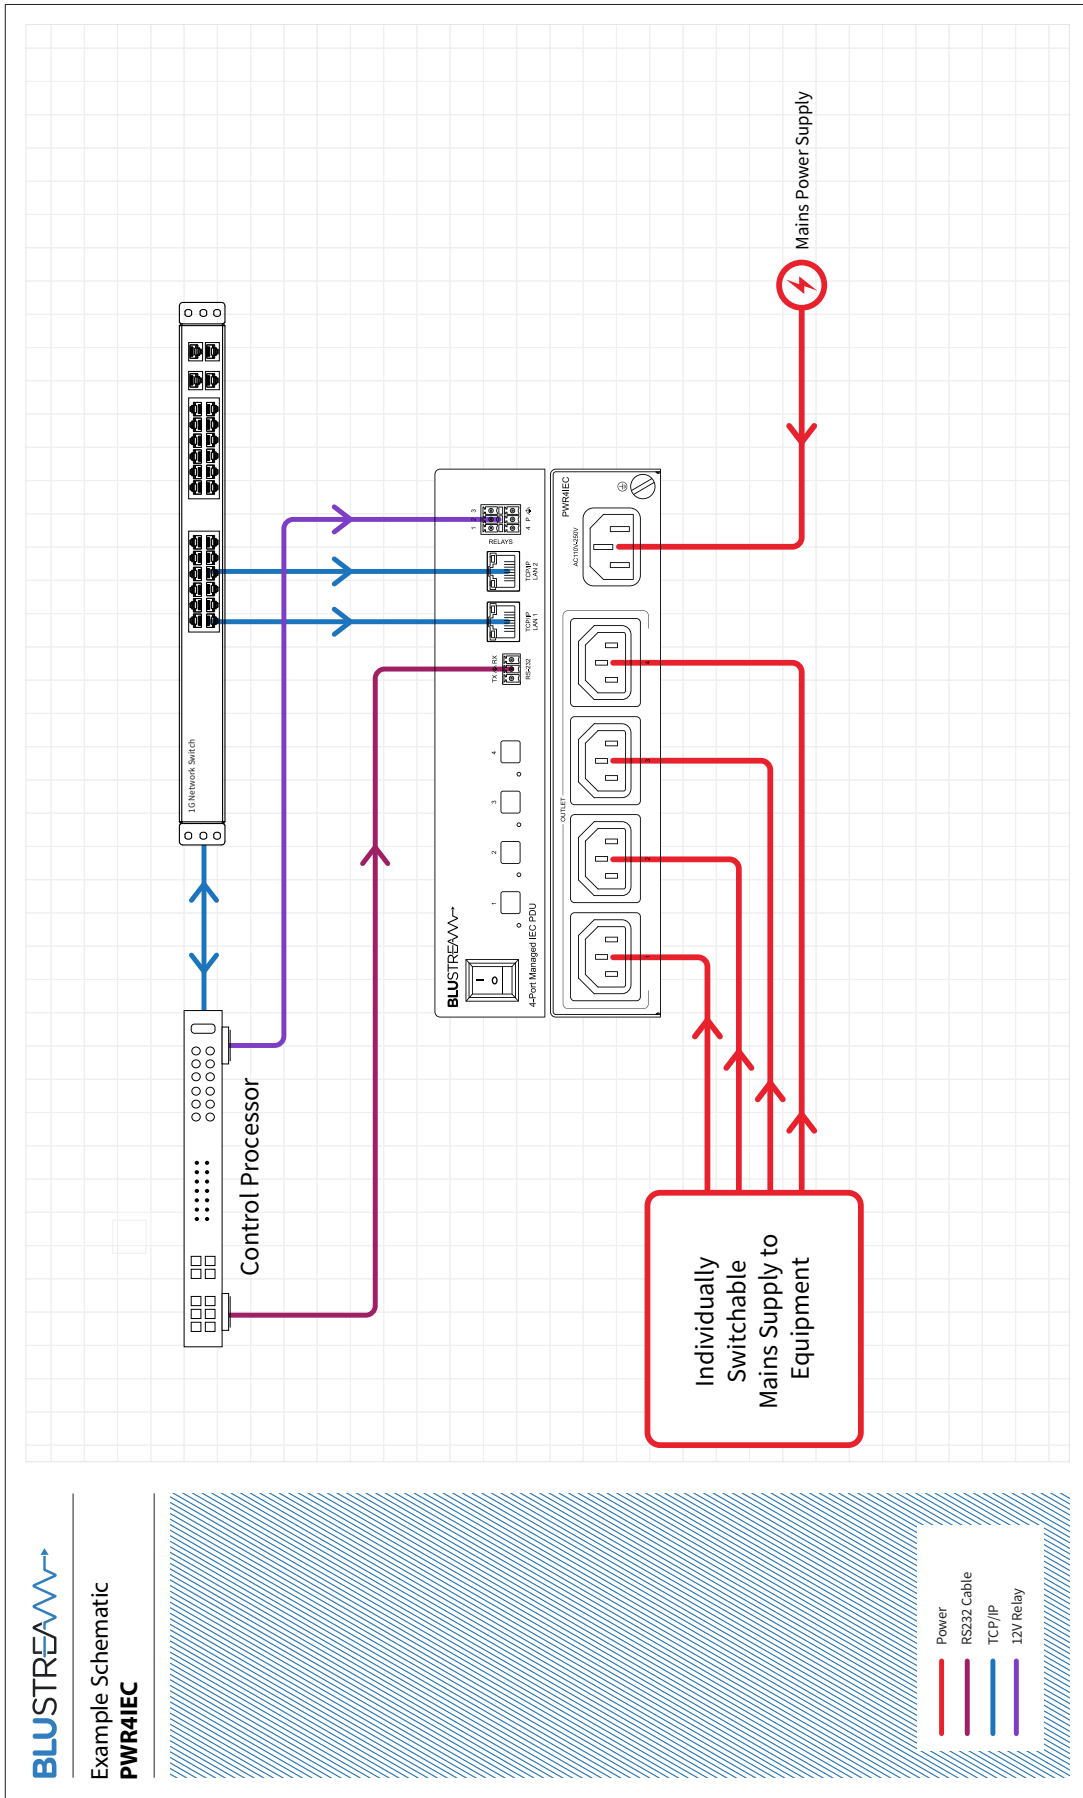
Mains Power Supply

1G Network Switch

PWR4IEC

AC110V-250V

RELAYS

TCP/IP LAN 2

TCP/IP LAN 1

RS-232

TX RX

OUTLET

BLUSTREAM

4-Port Managed IEC PDU

Control Processor

Individually Switchable Mains Supply to Equipment

BLUSTREAM

Example Schematic

PWR4IEC

Power

RS232 Cable

TCP/IP

12V Relay